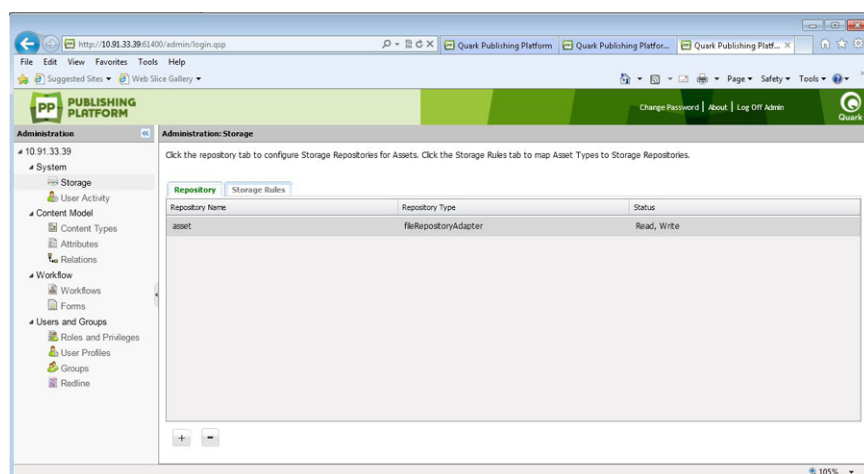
http://10.91.33.39:61400/admin/login.qsp
Quark Publishing Platform | Quark Publishing Platfor... | Quark Publishing Platf... ×

File Edit View Favorites Tools Help
Suggested Sites ▾ Web Slice Gallery ▾
Page ▾ Safety ▾ Tools ▾

PP PUBLISHING PLATFORM
Change Password | About | Log Off Admin
Quark

Administration
Administration: Storage

10.91.33.39
System
Storage
User Activity
Content Model
Content Types
Attributes
Relations
Workflow
Workflows
Forms
Users and Groups
Roles and Privileges
User Profiles
Groups
Redline

Click the repository tab to configure Storage Repositories for Assets. Click the Storage Rules tab to map Asset Types to Storage Repositories.

Repository | Storage Rules

| Repository Name | Repository Type | Status |
|---|---|---|
| asset | fileRepositoryAdapter | Read, Write |

+ -

105%